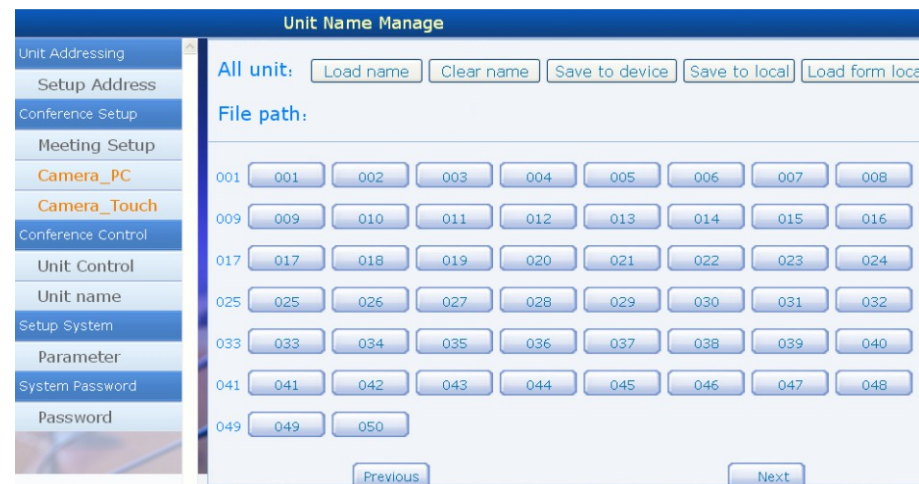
Unit Name Manage

Unit Addressing
Setup Address
Conference Setup
Meeting Setup
Camera_PC
Camera_Touch
Conference Control
Unit Control
Unit name
Setup System
Parameter
System Password
Password

All unit: Load name Clear name Save to device Save to local Load form loca

File path:

001 001 002 003 004 005 006 007 008
009 009 010 011 012 013 014 015 016
017 017 018 019 020 021 022 023 024
025 025 026 027 028 029 030 031 032
033 033 034 035 036 037 038 039 040
041 041 042 043 044 045 046 047 048
049 049 050

Previous Next